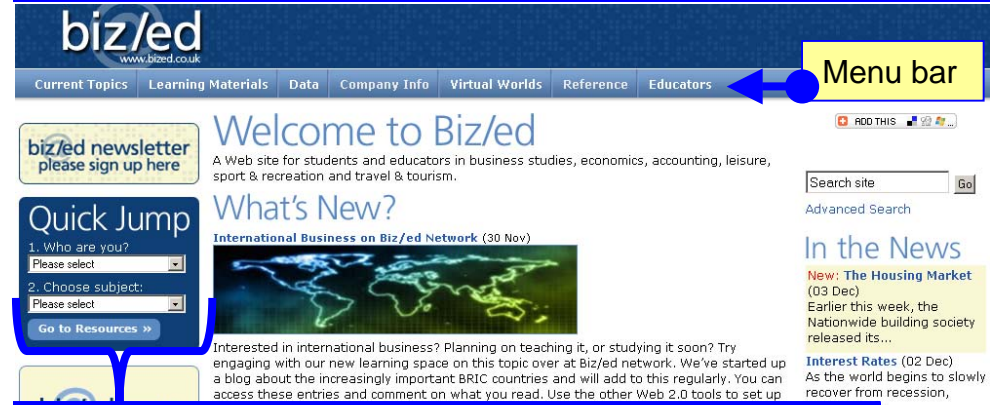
biz/ed
www.bized.co.uk

Current Topics | Learning Materials | Data | Company Info | Virtual Worlds | Reference | Educators

Menu bar

biz/ed newsletter
please sign up here

Quick Jump
1. Who are you?
Please select
2. Choose subject:
Please select
Go to Resources »

Welcome to Biz/ed
A Web site for students and educators in business studies, economics, accounting, leisure, sport & recreation and travel & tourism.

What's New?
International Business on Biz/ed Network (30 Nov)

Interested in international business? Planning on teaching it, or studying it soon? Try engaging with our new learning space on this topic over at Biz/ed network. We've started up a blog about the increasingly important BRIC countries and will add to this regularly. You can access these entries and comment on what you read. Use the other Web 2.0 tools to set up

ADD THIS

Search site
Go
Advanced Search

In the News
New: The Housing Market (03 Dec)
Earlier this week, the Nationwide building society released its...

Interest Rates (02 Dec)
As the world begins to slowly recover from recession,